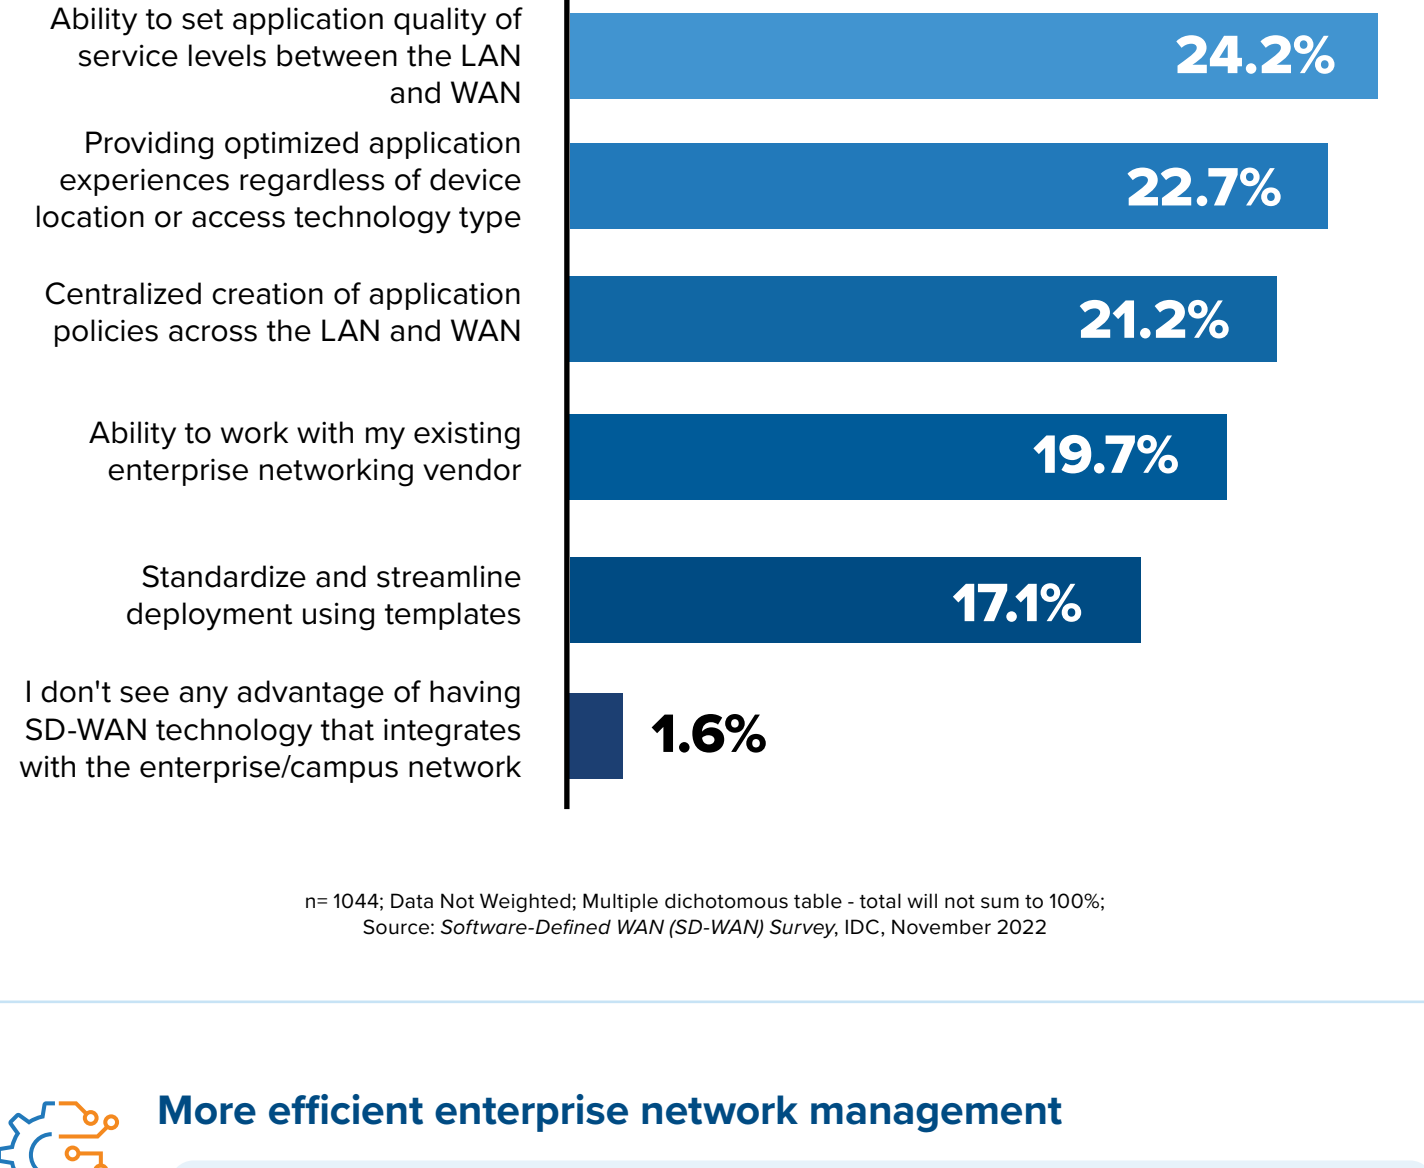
Ability to set application quality of service levels between the LAN and WAN

24.2%

Providing optimized application experiences regardless of device location or access technology type

22.7%

Centralized creation of application policies across the LAN and WAN

21.2%

Ability to work with my existing enterprise networking vendor

19.7%

Standardize and streamline deployment using templates

17.1%

I don't see any advantage of having SD-WAN technology that integrates with the enterprise/campus network

1.6%

n= 1044; Data Not Weighted; Multiple dichotomous table - total will not sum to 100%;
Source: Software-Defined WAN (SD-WAN) Survey, IDC, November 2022

More efficient enterprise network management